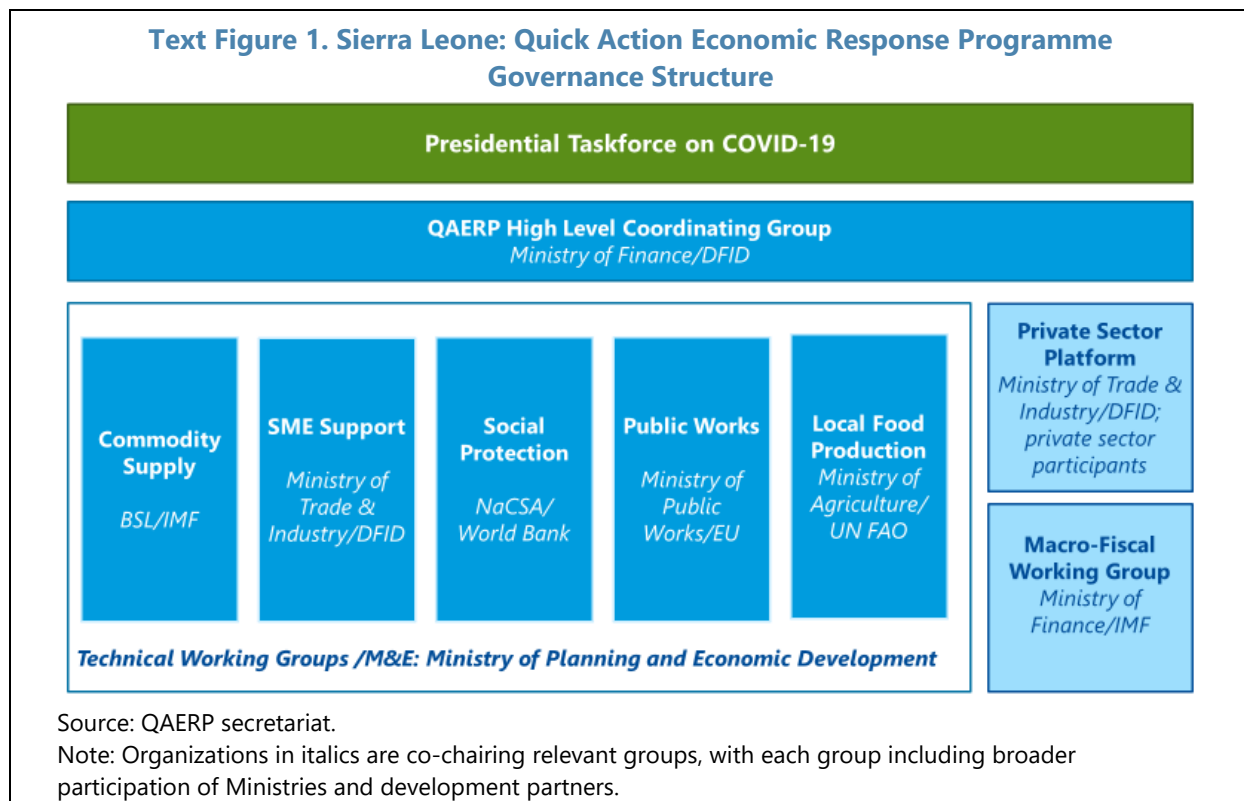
Text Figure 1. Sierra Leone: Quick Action Economic Response Programme Governance Structure

Presidential Taskforce on COVID-19

QAERP High Level Coordinating Group
Ministry of Finance/DFID

Commodity Supply
BSL/IMF

SME Support
Ministry of Trade & Industry/DFID

Social Protection
NaCSA/ World Bank

Public Works
Ministry of Public Works/EU

Local Food Production
Ministry of Agriculture/ UN FAO

Technical Working Groups /M&E: Ministry of Planning and Economic Development

Private Sector Platform
Ministry of Trade & Industry/DFID; private sector participants

Macro-Fiscal Working Group
Ministry of Finance/IMF

Source: QAERP secretariat.
Note: Organizations in italics are co-chairing relevant groups, with each group including broader participation of Ministries and development partners.